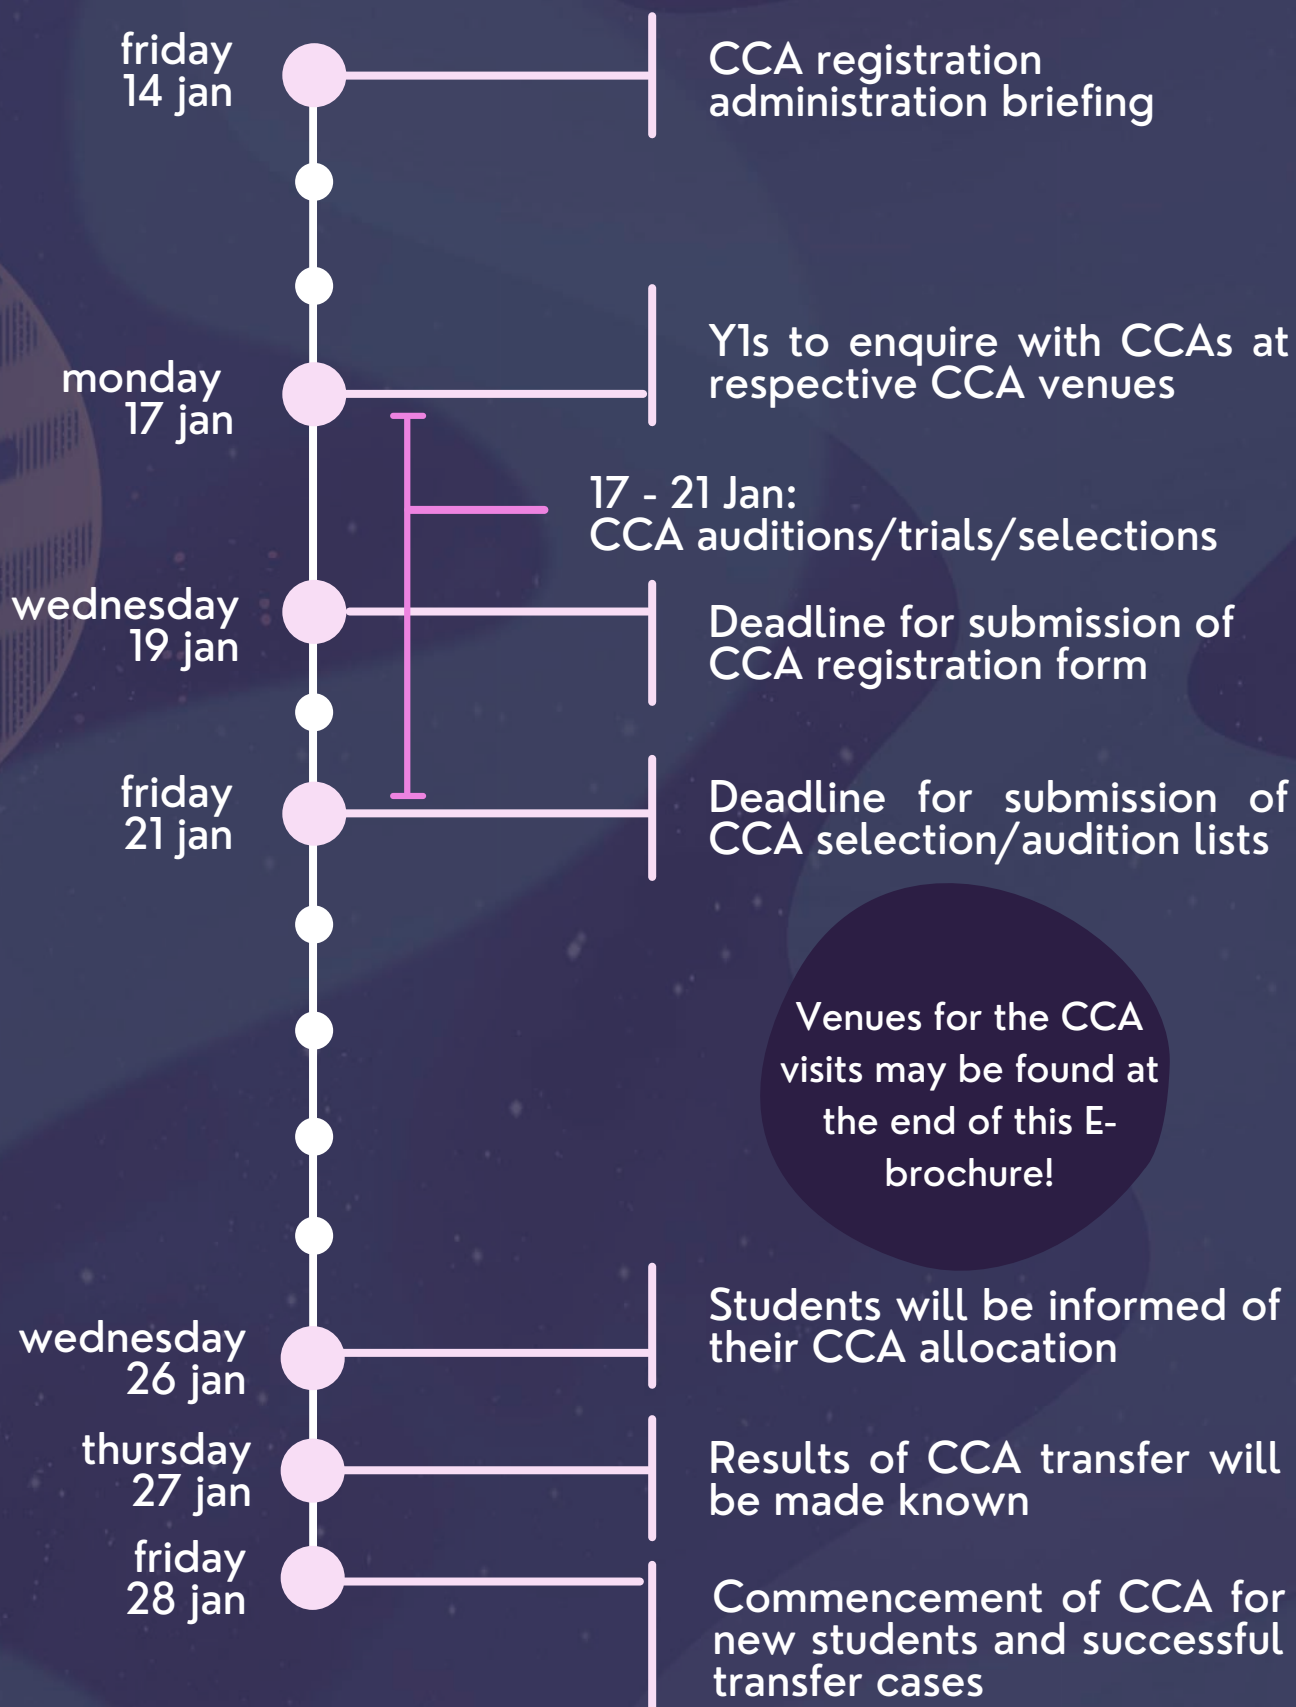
friday
14 jan

CCA registration administration briefing

monday
17 jan

Y1s to enquire with CCAs at respective CCA venues

17 - 21 Jan:
CCA auditions/trials/selections

wednesday
19 jan

Deadline for submission of CCA registration form

friday
21 jan

Deadline for submission of CCA selection/audition lists

Venues for the CCA visits may be found at the end of this E-brochure!

wednesday
26 jan

Students will be informed of their CCA allocation

thursday
27 jan

Results of CCA transfer will be made known

friday
28 jan

Commencement of CCA for new students and successful transfer cases